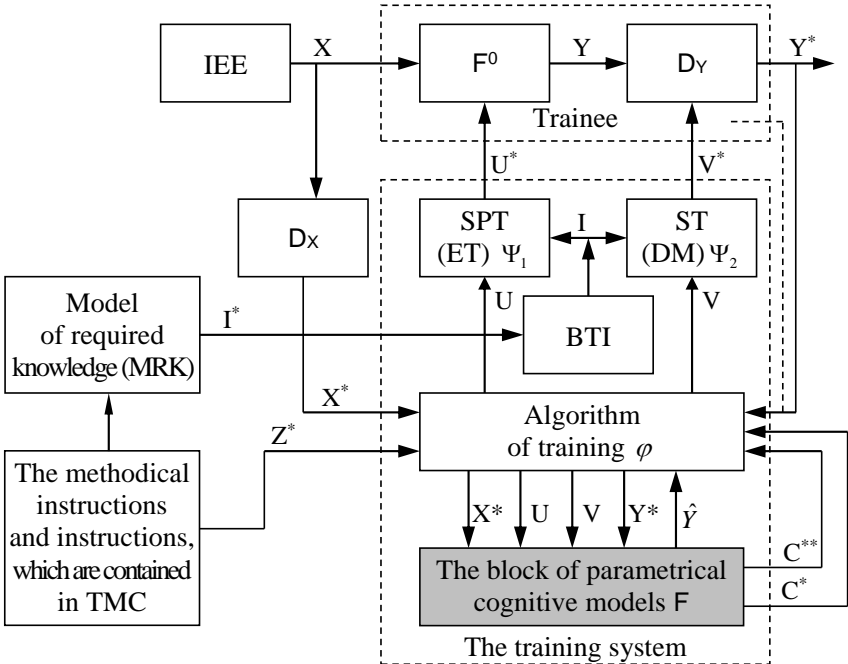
IEE

X

$F^0$

Y

$D_Y$

$Y^*$

Trainee

$U^*$

$V^*$

$D_X$

SPT (ET) $\Psi_1$

I

ST (DM) $\Psi_2$

Model of required knowledge (MRK)

$I^*$

U

BTI

V

$X^*$

Algorithm of training $\varphi$

$Z^*$

The methodical instructions and instructions, which are contained in TMC

$X^*$

U

V

$Y^*$

$\hat{Y}$

The block of parametrical cognitive models F

$C^{**}$

$C^*$

The training system